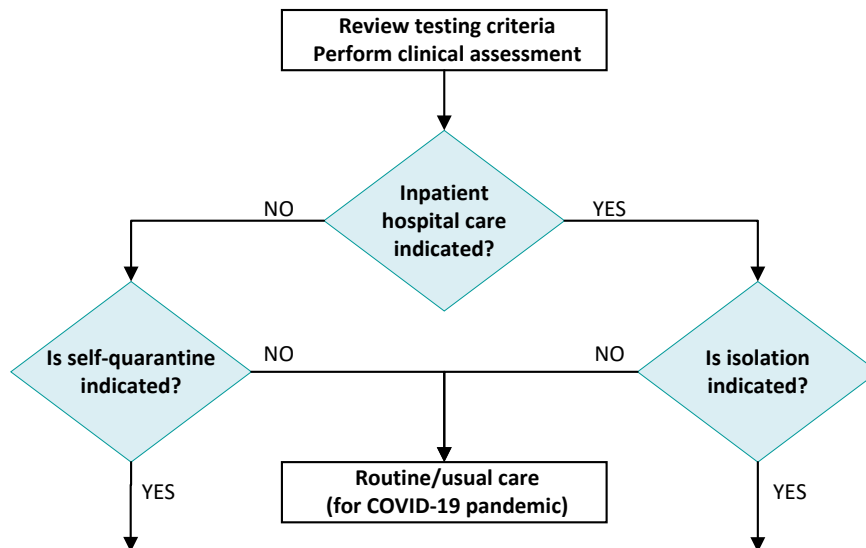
Review testing criteria
Perform clinical assessment

Inpatient hospital care indicated?

NO

YES

Is self-quarantine indicated?

NO

NO

Is isolation indicated?

Routine/usual care
(for COVID-19 pandemic)

YES

YES